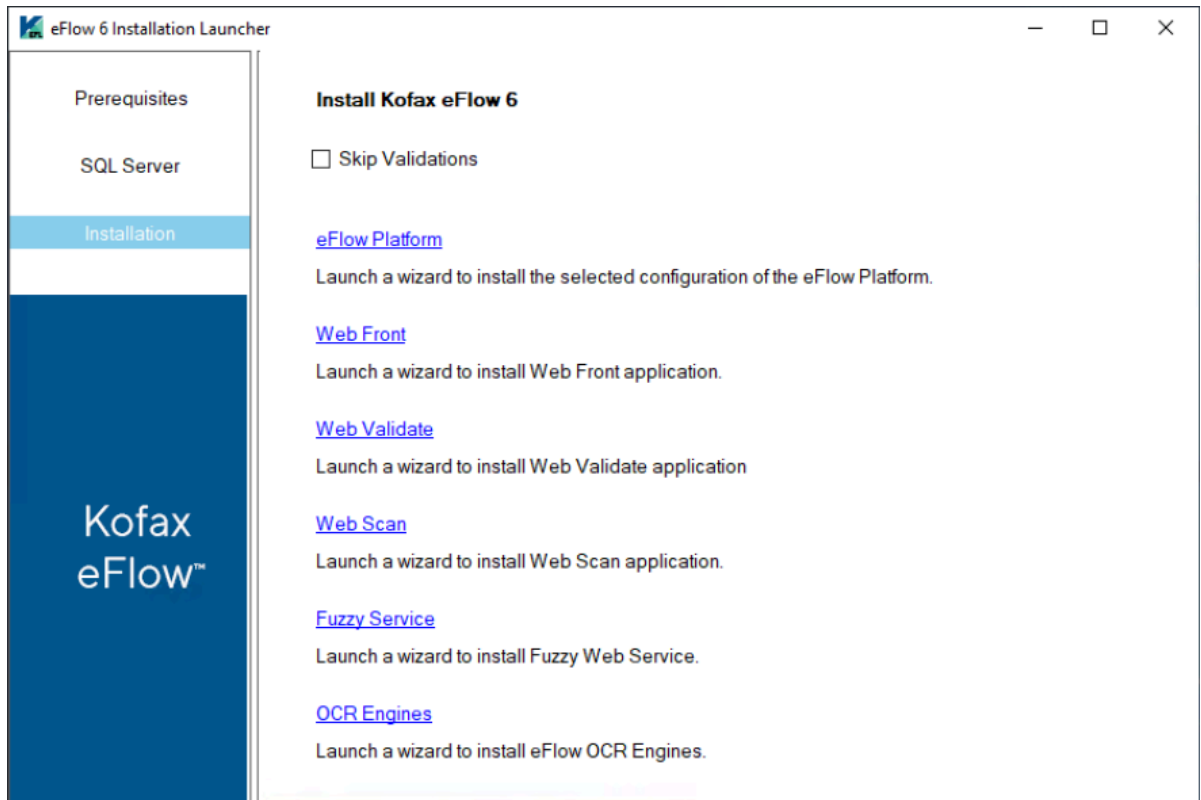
eFlow 6 Installation Launcher

Prerequisites

SQL Server

Installation

Kofax eFlow™

Install Kofax eFlow 6

Skip Validations

eFlow Platform

Launch a wizard to install the selected configuration of the eFlow Platform.

Web Front

Launch a wizard to install Web Front application.

Web Validate

Launch a wizard to install Web Validate application

Web Scan

Launch a wizard to install Web Scan application.

Fuzzy Service

Launch a wizard to install Fuzzy Web Service.

OCR Engines

Launch a wizard to install eFlow OCR Engines.